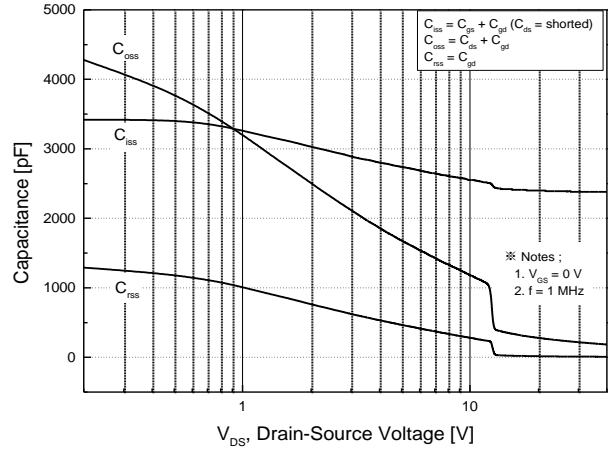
$C_{iss} = C_{gs} + C_{gd}$ ($C_{ds}$ = shorted)
$C_{oss} = C_{ds} + C_{gd}$
$C_{rss} = C_{gd}$

$C_{oss}$

$C_{iss}$

$C_{rss}$

※ Notes ;
1. $V_{GS}$ = 0 V
2. f = 1 MHz

5000
4000
3000
2000
1000
0

Capacitance [pF]

1
10

$V_{DS}$, Drain-Source Voltage [V]